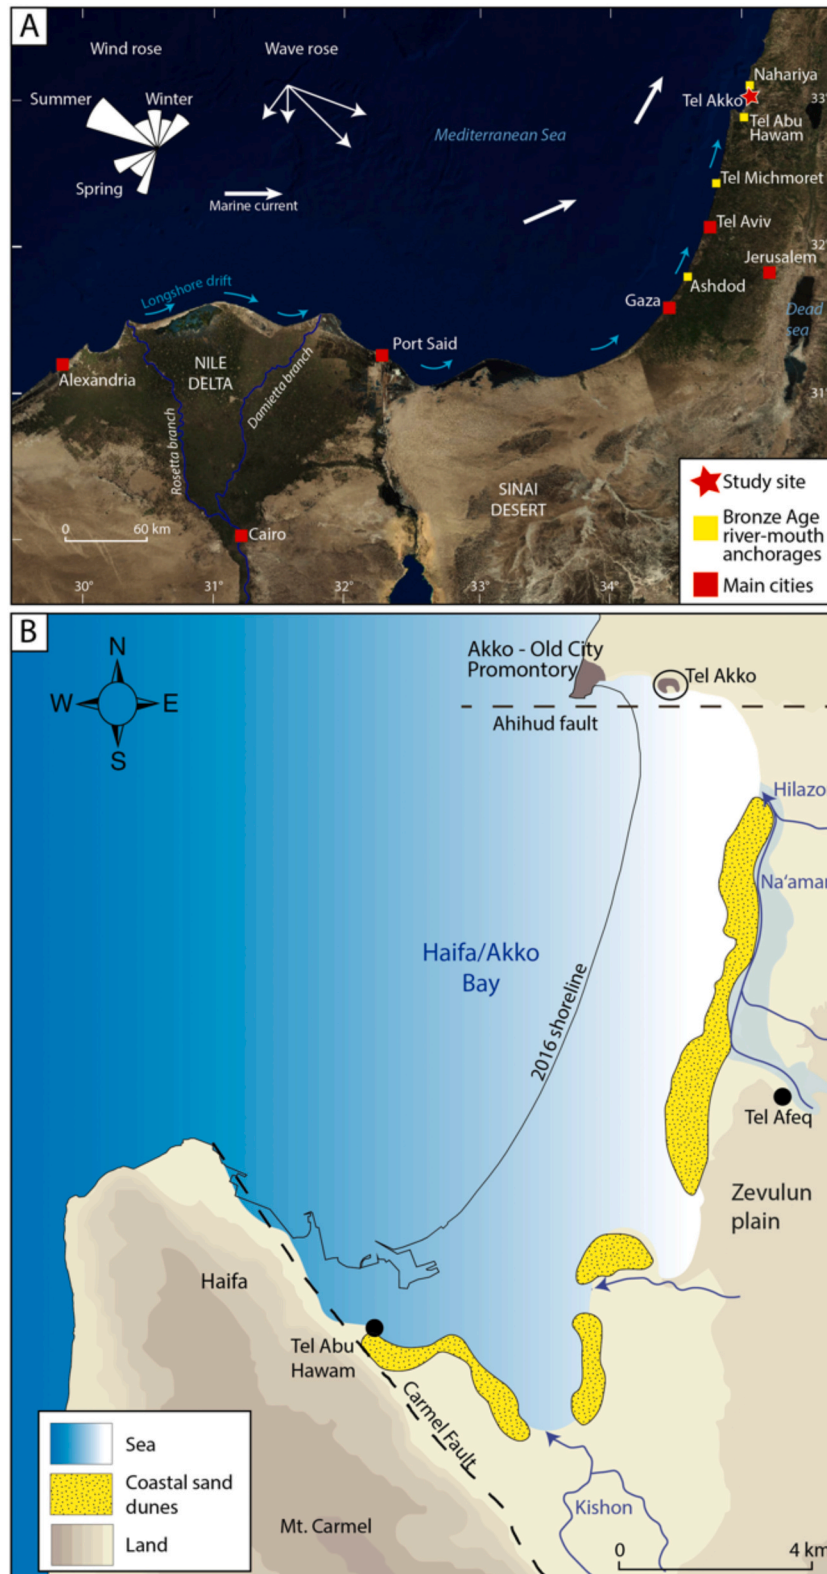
A

Wind rose

Wave rose

Summer

Winter

Spring

Marine current

Mediterranean Sea

Nahariya

Tel Akko

33°

Tel Abu Hawam

Tel Michmoret

Tel Aviv

32°

Jerusalem

Ashdod

Gaza

Dead sea

Longshore drift

Port Said

Alexandria

NILE DELTA

Rosetta branch

Damietta branch

31°

SINAI DESERT

0

60 km

Cairo

30°

31°

32°

33°

34°

Study site

Bronze Age river-mouth anchorages

Main cities

B

N

W

E

S

Akko - Old City Promontory

Tel Akko

Ahihud fault

Hilazo

Na'amar

Haifa/Akko Bay

2016 shoreline

Tel Afeq

Zevulun plain

Haifa

Tel Abu Hawam

Carmel Fault

Sea

Coastal sand dunes

Land

Mt. Carmel

Kishon

0

4 km